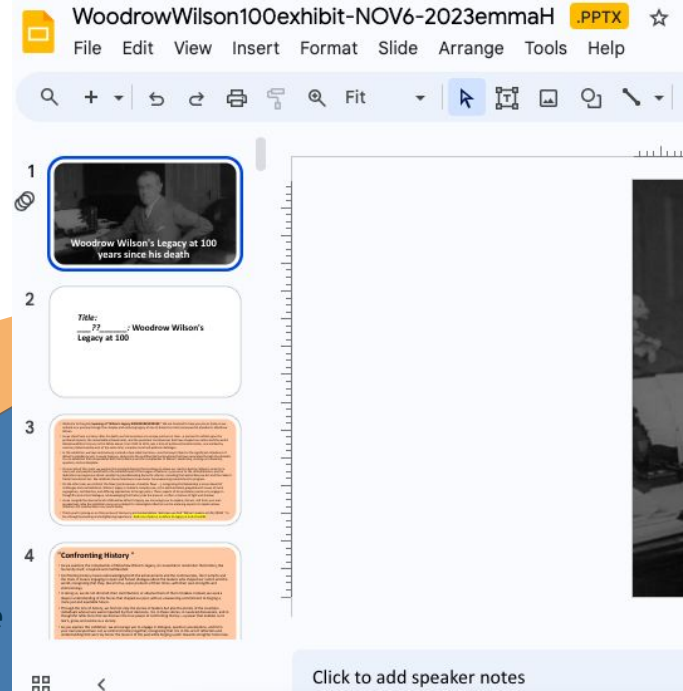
WoodrowWilson100exhibit-NOV6-2023emmaH .PPTX

File Edit View Insert Format Slide Arrange Tools Help

Fit

1

Woodrow Wilson's Legacy at 100 years since his death

2

Title:
___??______: Woodrow Wilson's Legacy at 100

3

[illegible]

4

"Confronting History"

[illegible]

Click to add speaker notes